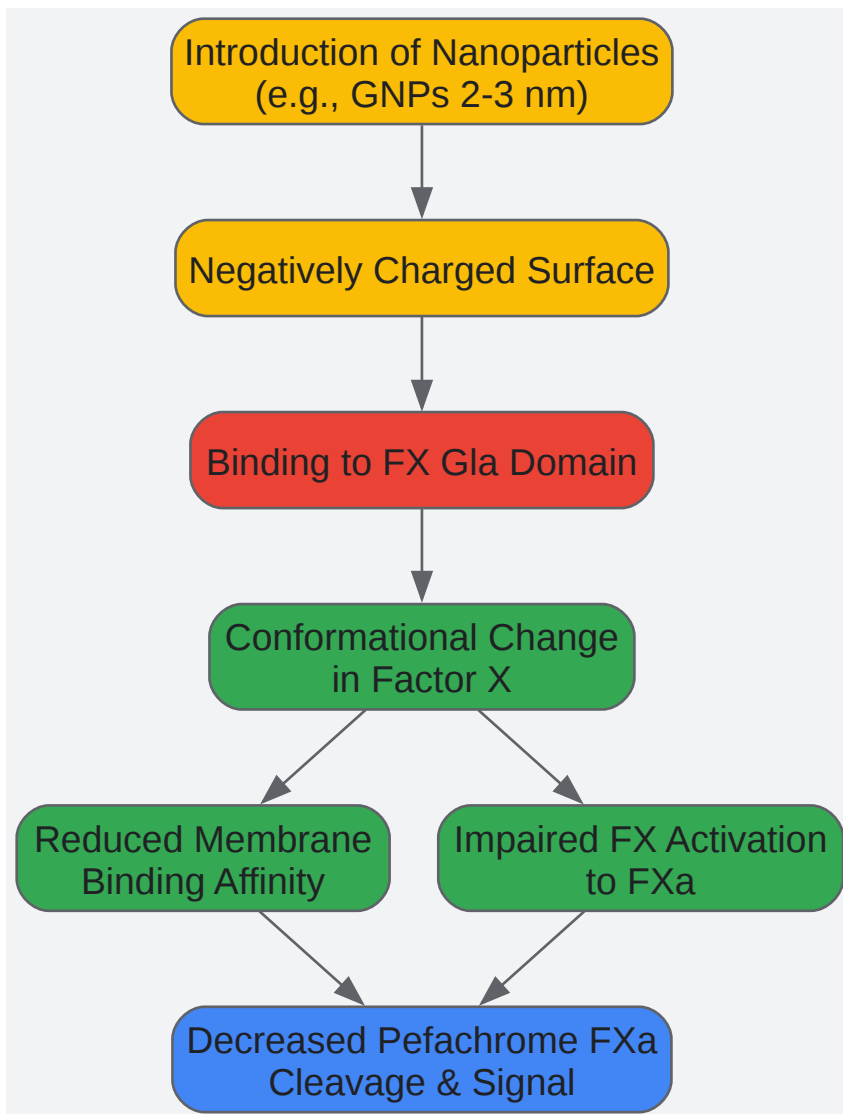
Introduction of Nanoparticles (e.g., GNPs 2-3 nm)

Negatively Charged Surface

Binding to FX Gla Domain

Conformational Change in Factor X

Reduced Membrane Binding Affinity

Impaired FX Activation to FXa

Decreased Pefachrome FXa Cleavage & Signal